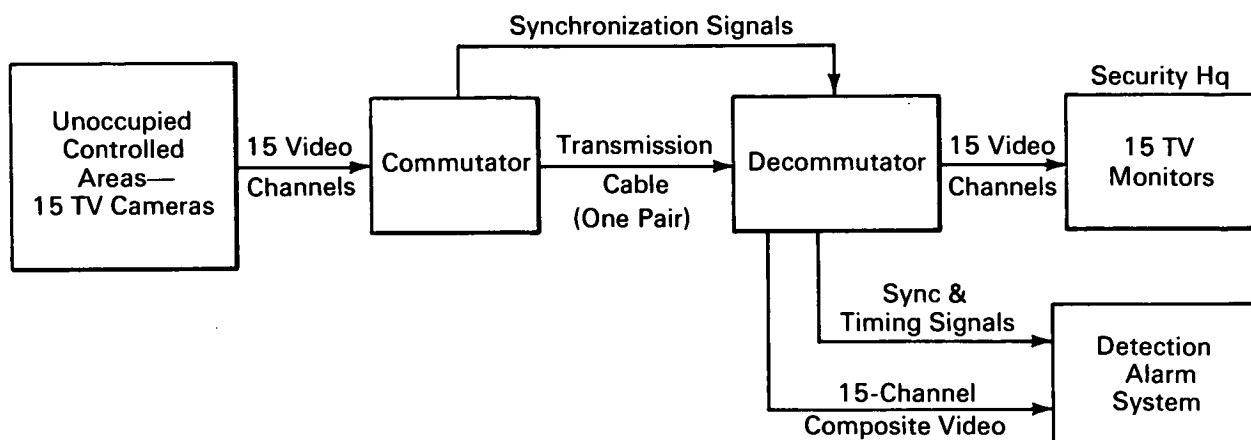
Synchronization Signals

Unoccupied Controlled Areas— 15 TV Cameras

15 Video Channels

Commutator

Transmission Cable (One Pair)

Decommutator

15 Video Channels

Security Hq

15 TV Monitors

Sync & Timing Signals

15-Channel Composite Video

Detection Alarm System